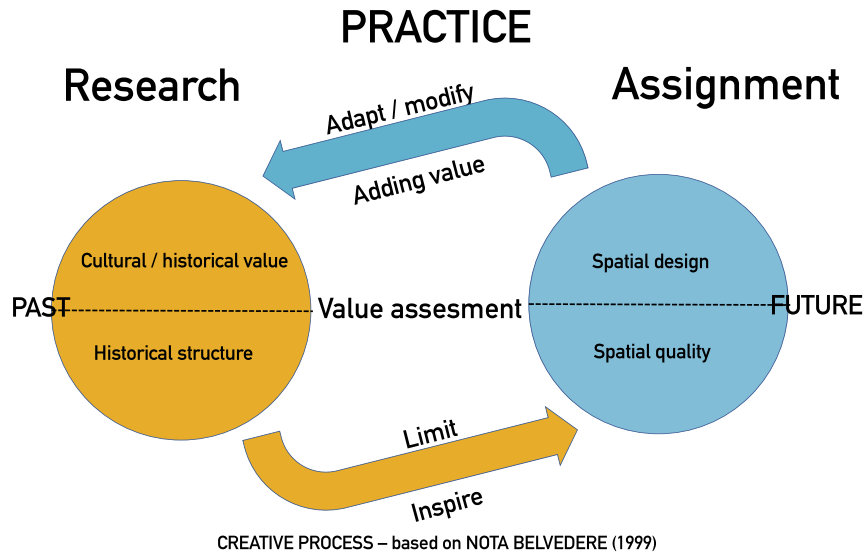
PRACTICE

Research

Assignment

Adapt / modify

Adding value

Cultural / historical value

PAST

Value assesment

Historical structure

Spatial design

FUTURE

Spatial quality

Limit

Inspire

CREATIVE PROCESS – based on NOTA BELVEDERE (1999)